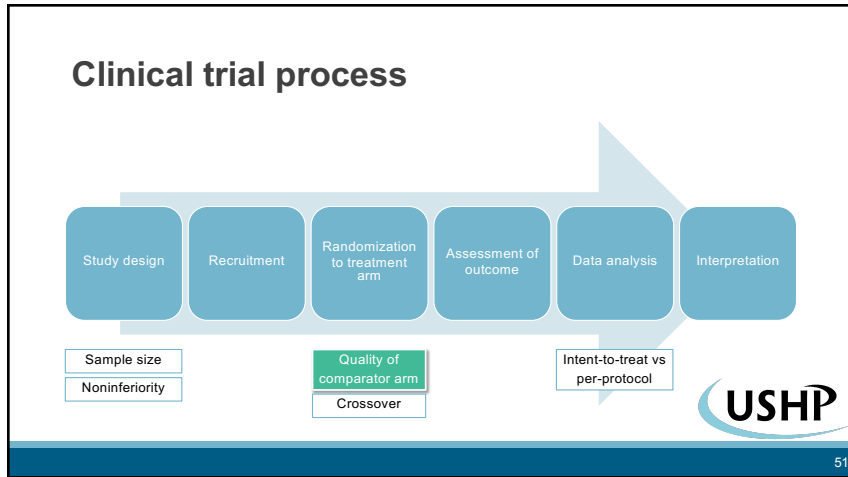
Clinical trial process

Study design

Recruitment

Randomization to treatment arm

Assessment of outcome

Data analysis

Interpretation

Sample size

Noninferiority

Quality of comparator arm

Crossover

Intent-to-treat vs per-protocol

USHP

51